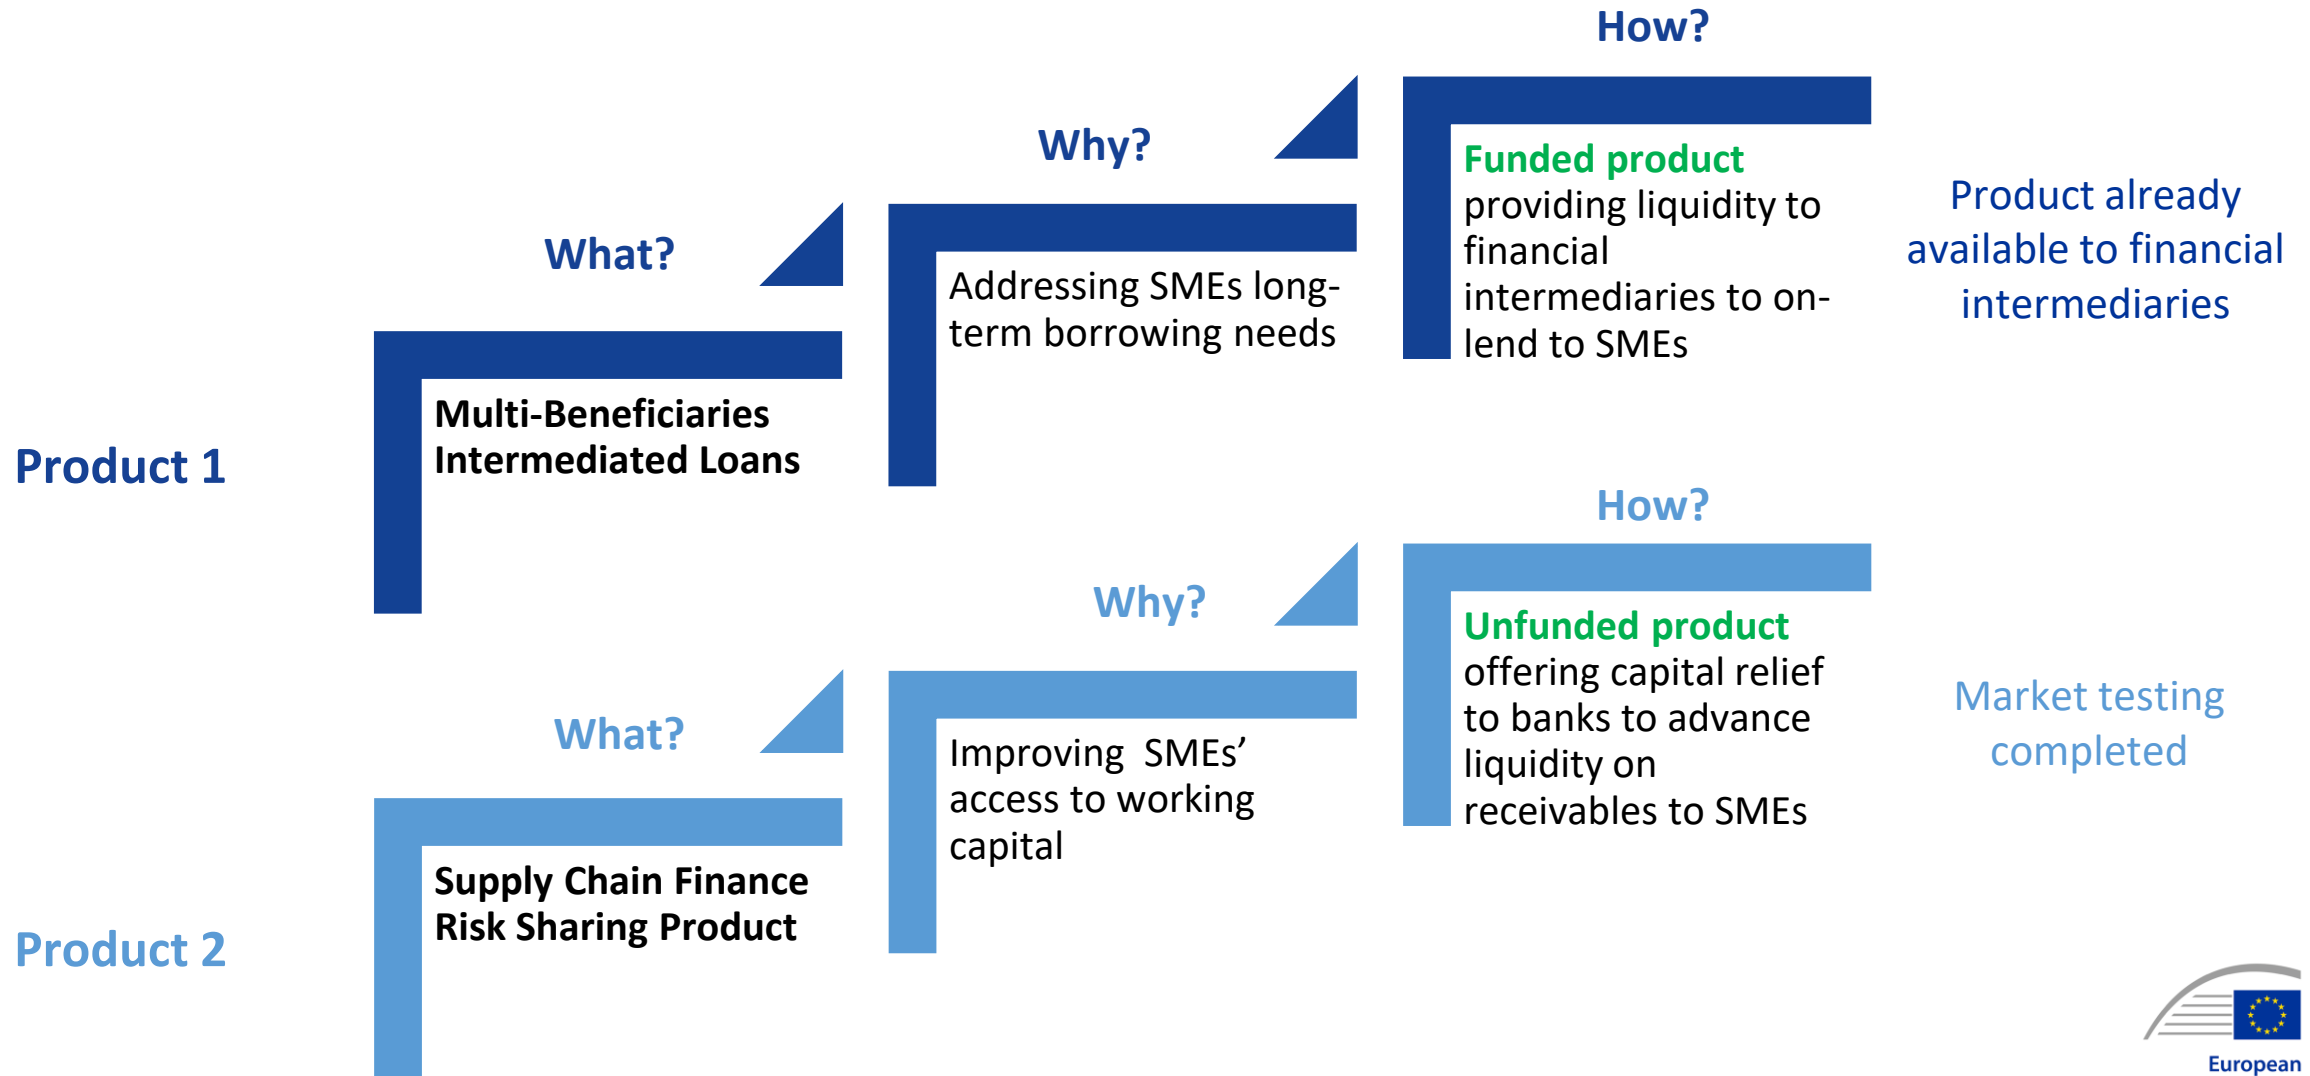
How?

Why?

What?

Funded product providing liquidity to financial intermediaries to on-lend to SMEs

Product already available to financial intermediaries

Addressing SMEs long-term borrowing needs

Multi-Beneficiaries Intermediated Loans

Product 1

How?

Why?

Unfunded product offering capital relief to banks to advance liquidity on receivables to SMEs

What?

Market testing completed

Improving SMEs' access to working capital

Supply Chain Finance Risk Sharing Product

Product 2

European